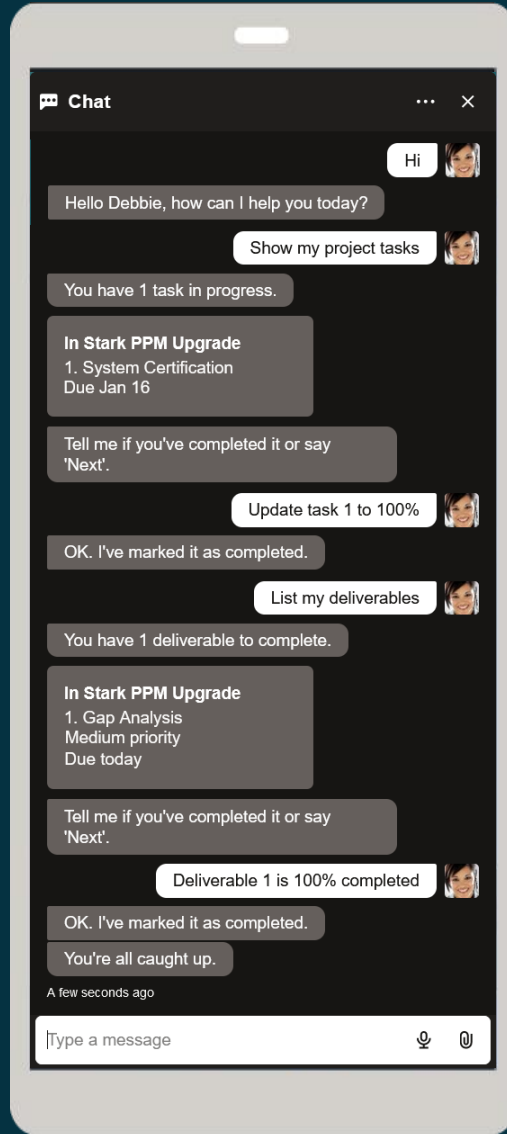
Chat

Hi

Hello Debbie, how can I help you today?

Show my project tasks

You have 1 task in progress.

In Stark PPM Upgrade
1. System Certification
Due Jan 16

Tell me if you've completed it or say 'Next'.

Update task 1 to 100%

OK. I've marked it as completed.

List my deliverables

You have 1 deliverable to complete.

In Stark PPM Upgrade
1. Gap Analysis
Medium priority
Due today

Tell me if you've completed it or say 'Next'.

Deliverable 1 is 100% completed

OK. I've marked it as completed.

You're all caught up.

A few seconds ago

Type a message